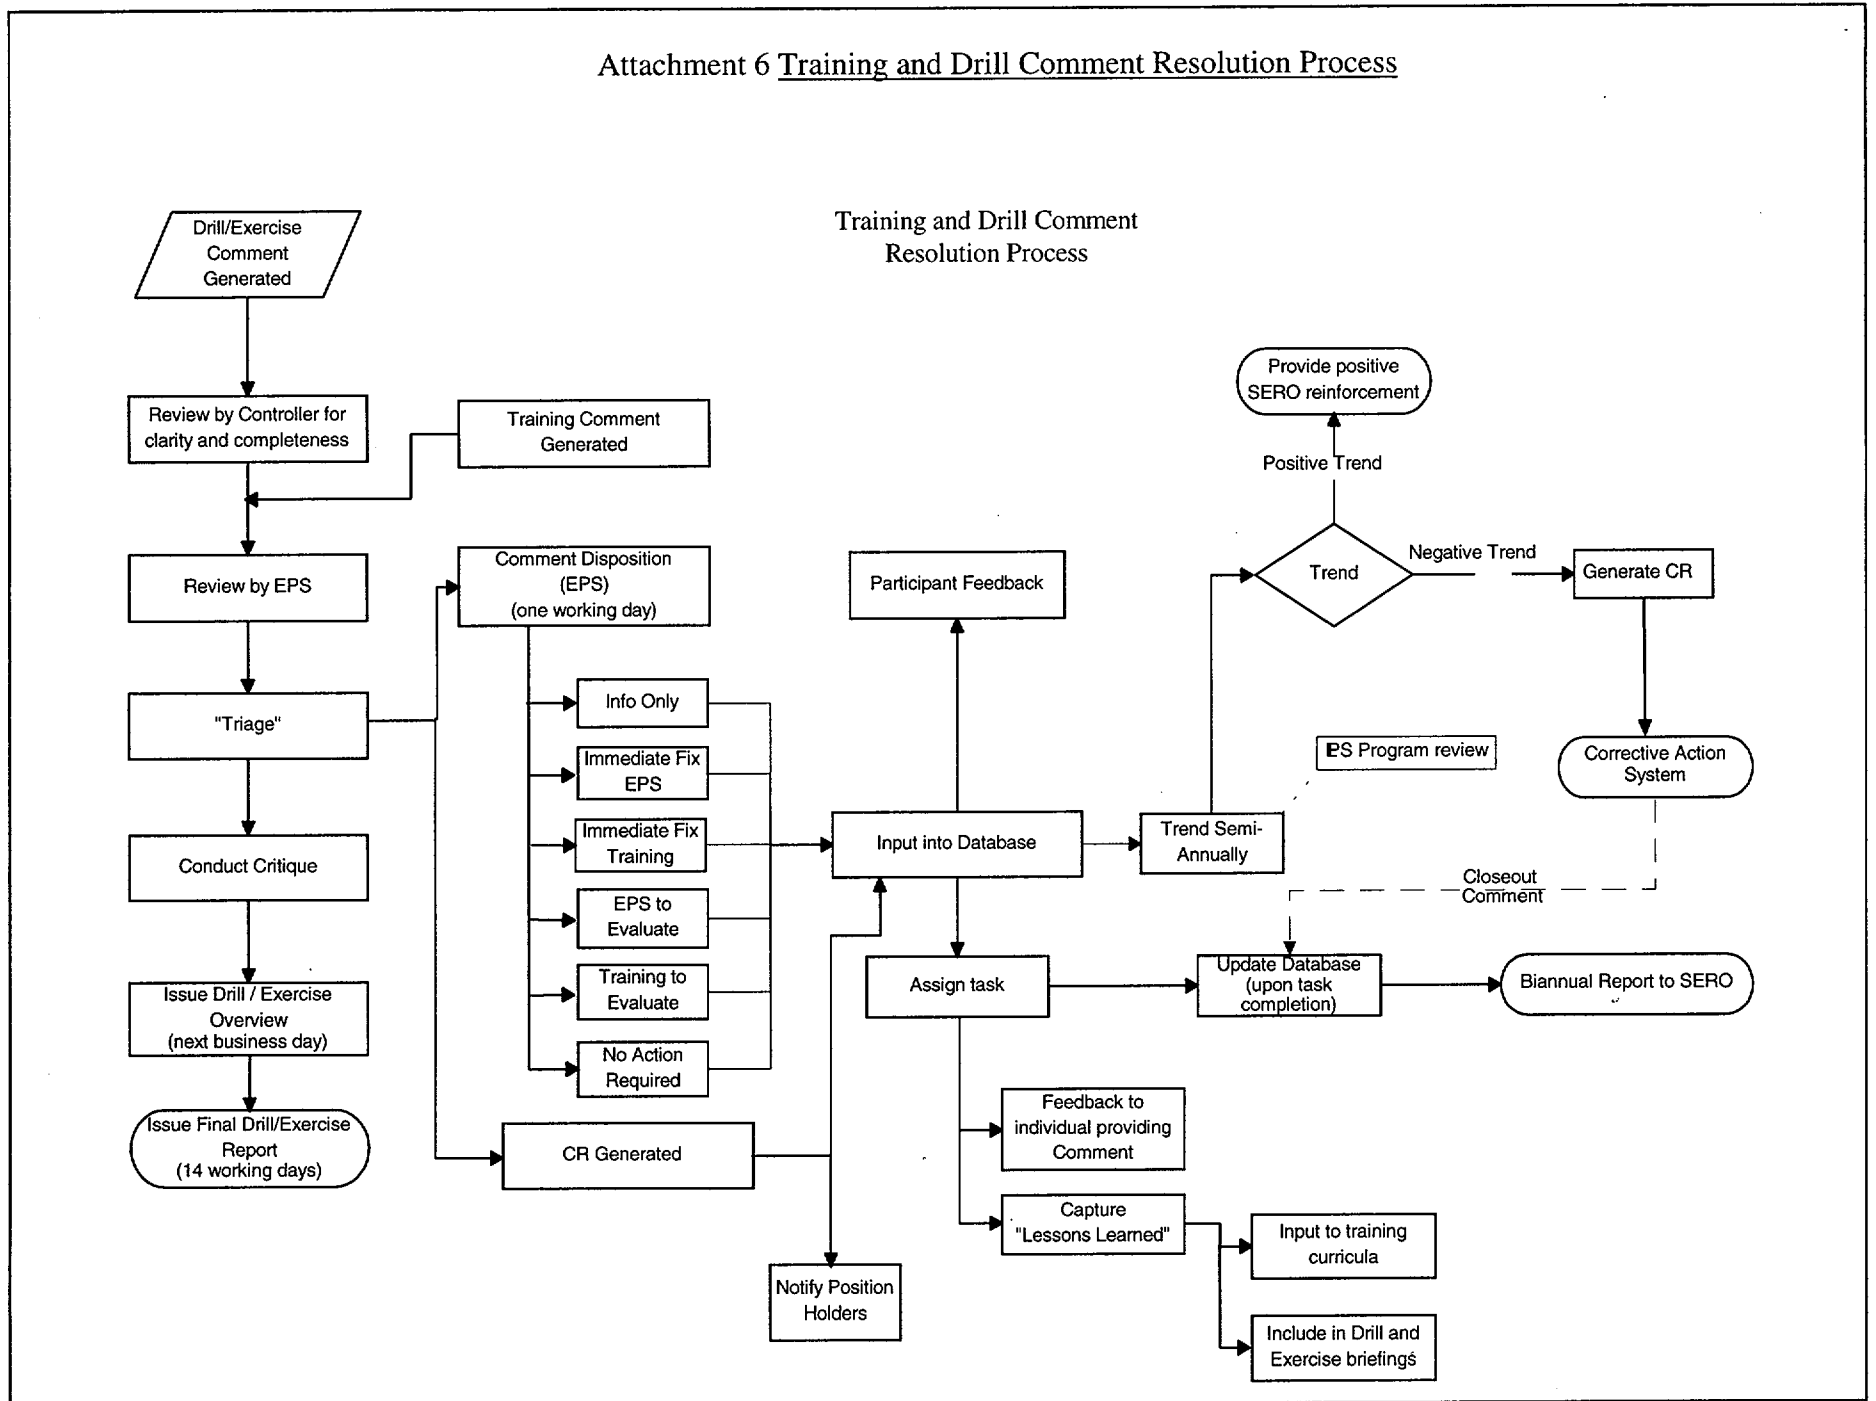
Attachment 6 Training and Drill Comment Resolution Process

Training and Drill Comment Resolution Process

Drill/Exercise Comment Generated

Review by Controller for clarity and completeness

Training Comment Generated

Review by EPS

"Triage"

Conduct Critique

Issue Drill / Exercise Overview (next business day)

Issue Final Drill/Exercise Report (14 working days)

Comment Disposition (EPS) (one working day)

Info Only

Immediate Fix EPS

Immediate Fix Training

EPS to Evaluate

Training to Evaluate

No Action Required

CR Generated

Notify Position Holders

Participant Feedback

Input into Database

Assign task

Feedback to individual providing Comment

Capture "Lessons Learned"

Input to training curricula

Include in Drill and Exercise briefings

Provide positive SERO reinforcement

Positive Trend

Trend

Negative Trend

Generate CR

Corrective Action System

EPS Program review

Trend Semi-Annually

Closeout Comment

Update Database (upon task completion)

Biannual Report to SERO